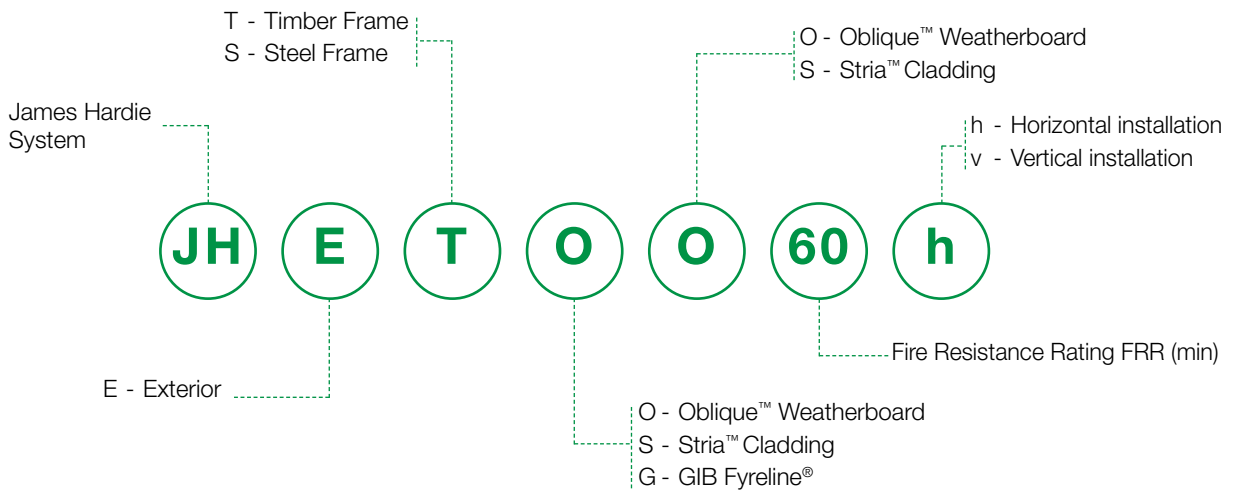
T - Timber Frame
S - Steel Frame

O - Oblique™ Weatherboard
S - Stria™ Cladding

James Hardie System

h - Horizontal installation
v - Vertical installation

JH E T O O 60 h

Fire Resistance Rating FRR (min)

E - Exterior

O - Oblique™ Weatherboard
S - Stria™ Cladding
G - GIB Fyreline®